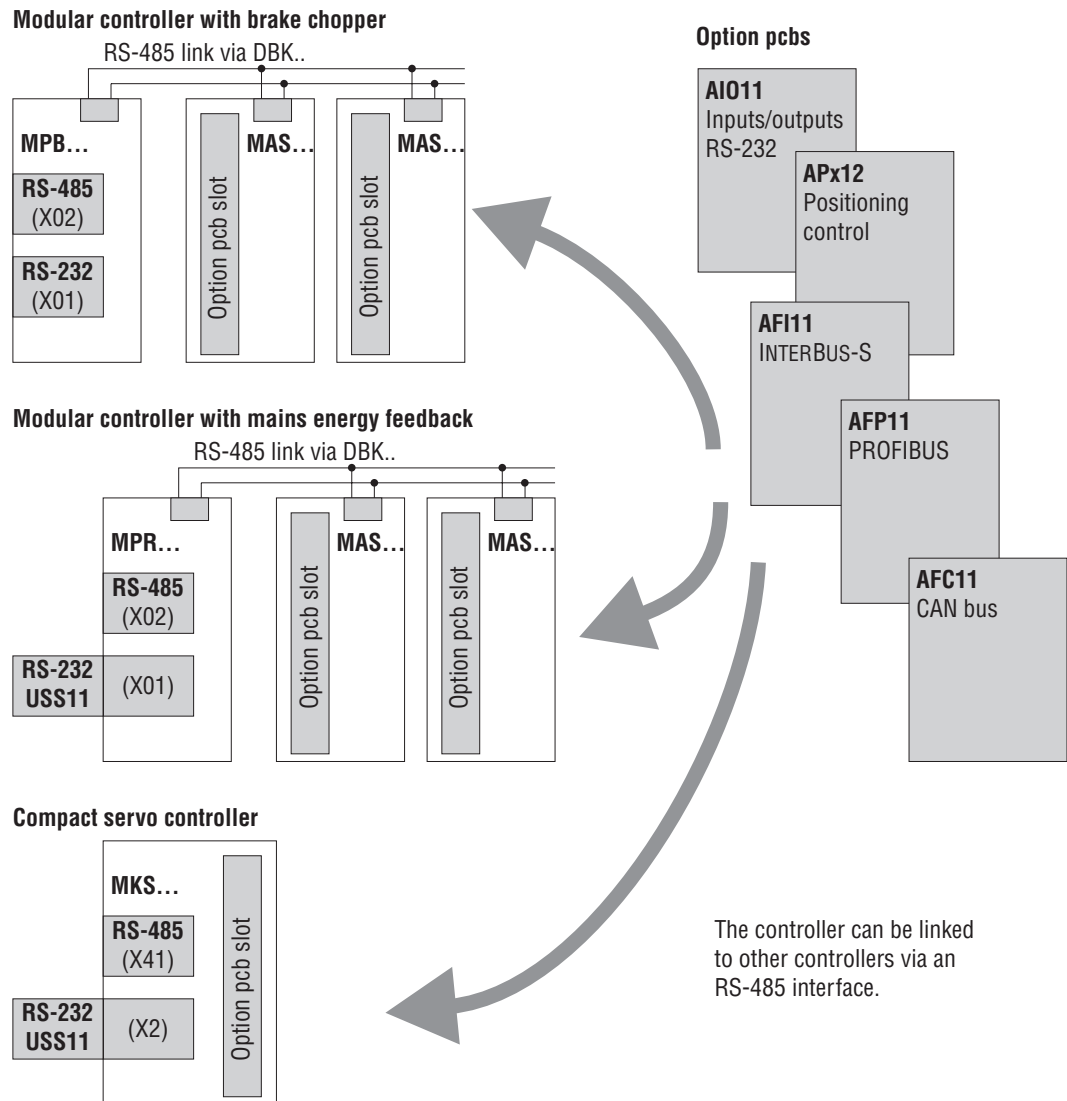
Modular controller with brake chopper

RS-485 link via DBK..

MPB…

RS-485
(X02)

RS-232
(X01)

Option pcb slot

MAS…

Option pcb slot

MAS…

Option pcbs

AIO11
Inputs/outputs
RS-232

APx12
Positioning
control

AFI11
INTERBUS-S

AFP11
PROFIBUS

AFC11
CAN bus

Modular controller with mains energy feedback

RS-485 link via DBK..

MPR…

RS-485
(X02)

RS-232
USS11

(X01)

Option pcb slot

MAS…

Option pcb slot

MAS…

Compact servo controller

MKS…

RS-485
(X41)

RS-232
USS11

(X2)

Option pcb slot

The controller can be linked to other controllers via an RS-485 interface.